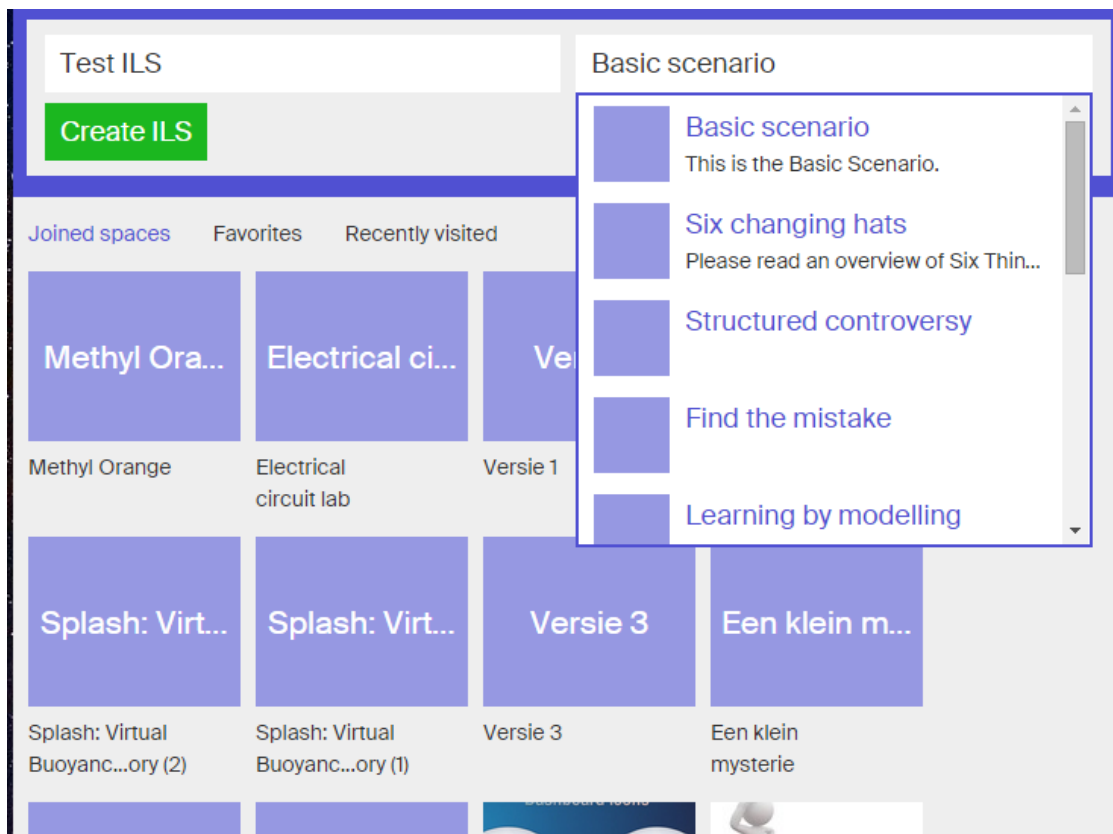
Test ILS

Basic scenario

Create ILS

Basic scenario
This is the Basic Scenario.

Six changing hats
Please read an overview of Six Thin...

Structured controversy

Find the mistake

Learning by modelling

Joined spaces Favorites Recently visited

Methyl Ora...
Methyl Orange

Electrical ci...
Electrical circuit lab

Ver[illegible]
Versie 1

Splash: Virt...
Splash: Virtual Buoyanc...ory (2)

Splash: Virt...
Splash: Virtual Buoyanc...ory (1)

Versie 3
Versie 3

Een klein m...
Een klein mysterie

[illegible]